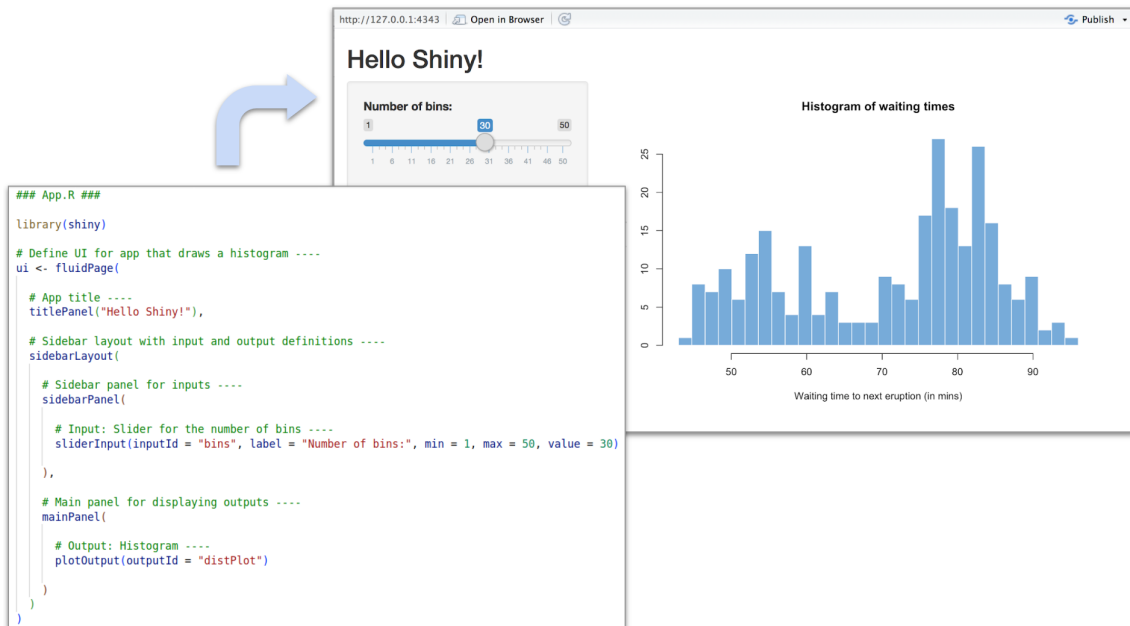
http://127.0.0.1:4343 | Open in Browser | Publish

Hello Shiny!

Number of bins:

1 30 50

1 6 11 16 21 26 31 36 41 46 50

Histogram of waiting times

0 5 10 15 20 25

50 60 70 80 90

Waiting time to next eruption (in mins)

### App.R ###

library(shiny)

# Define UI for app that draws a histogram ----
ui <- fluidPage(

  # App title ----
  titlePanel("Hello Shiny!"),

  # Sidebar layout with input and output definitions ----
  sidebarLayout(

    # Sidebar panel for inputs ----
    sidebarPanel(

      # Input: Slider for the number of bins ----
      sliderInput(inputId = "bins", label = "Number of bins:", min = 1, max = 50, value = 30)

    ),

    # Main panel for displaying outputs ----
    mainPanel(

      # Output: Histogram ----
      plotOutput(outputId = "distPlot")

    )
  )
)